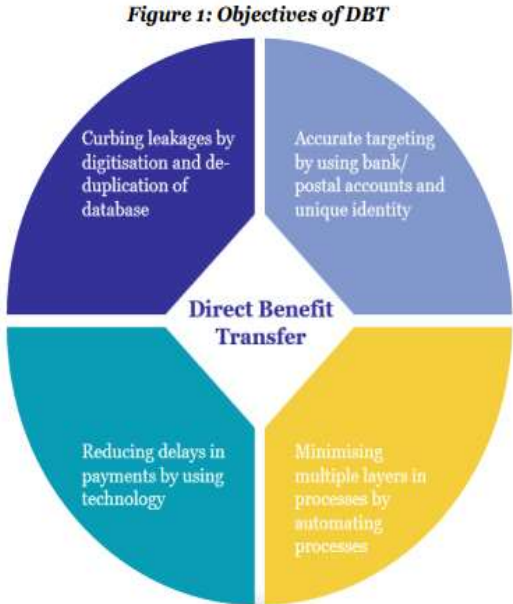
Figure 1: Objectives of DBT

Curbing leakages by digitisation and de-duplication of database

Accurate targeting by using bank/ postal accounts and unique identity

Direct Benefit Transfer

Reducing delays in payments by using technology

Minimising multiple layers in processes by automating processes